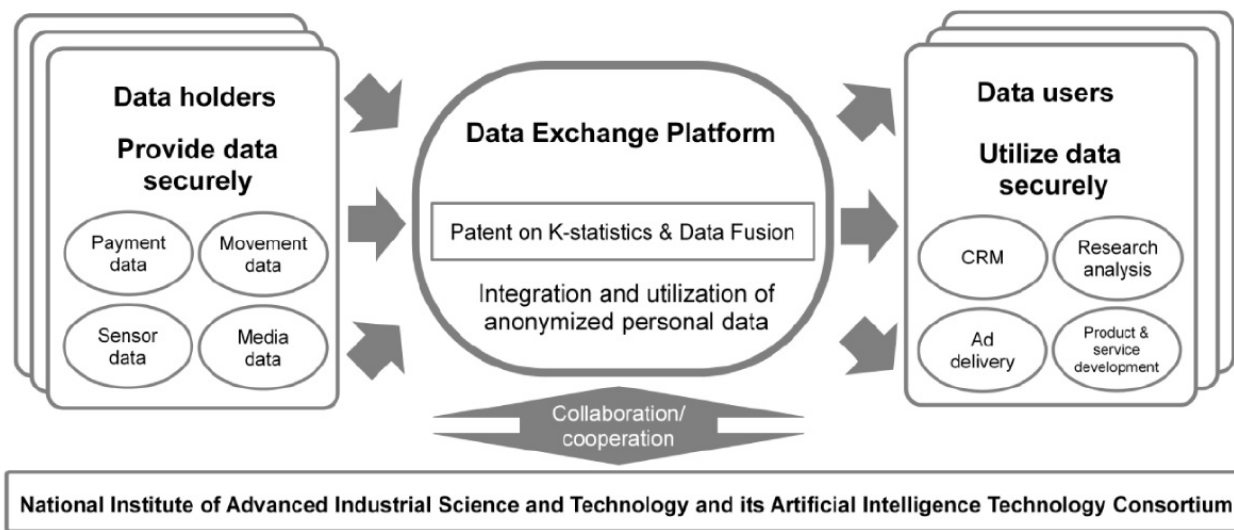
Data holders

Provide data securely

Payment data

Movement data

Sensor data

Media data

Data Exchange Platform

Patent on K-statistics & Data Fusion

Integration and utilization of anonymized personal data

Data users

Utilize data securely

CRM

Research analysis

Ad delivery

Product & service development

Collaboration/ cooperation

National Institute of Advanced Industrial Science and Technology and its Artificial Intelligence Technology Consortium